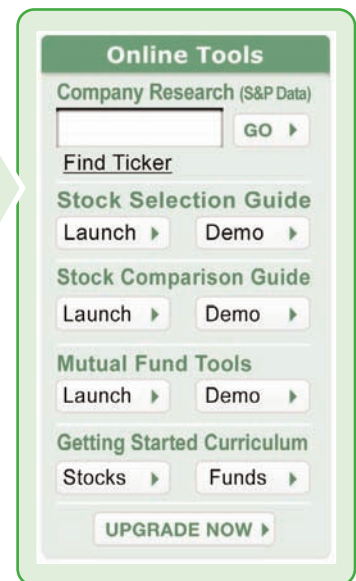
Online Tools

Company Research (S&P Data)

GO

Find Ticker

Stock Selection Guide

Launch

Demo

Stock Comparison Guide

Launch

Demo

Mutual Fund Tools

Launch

Demo

Getting Started Curriculum

Stocks

Funds

UPGRADE NOW